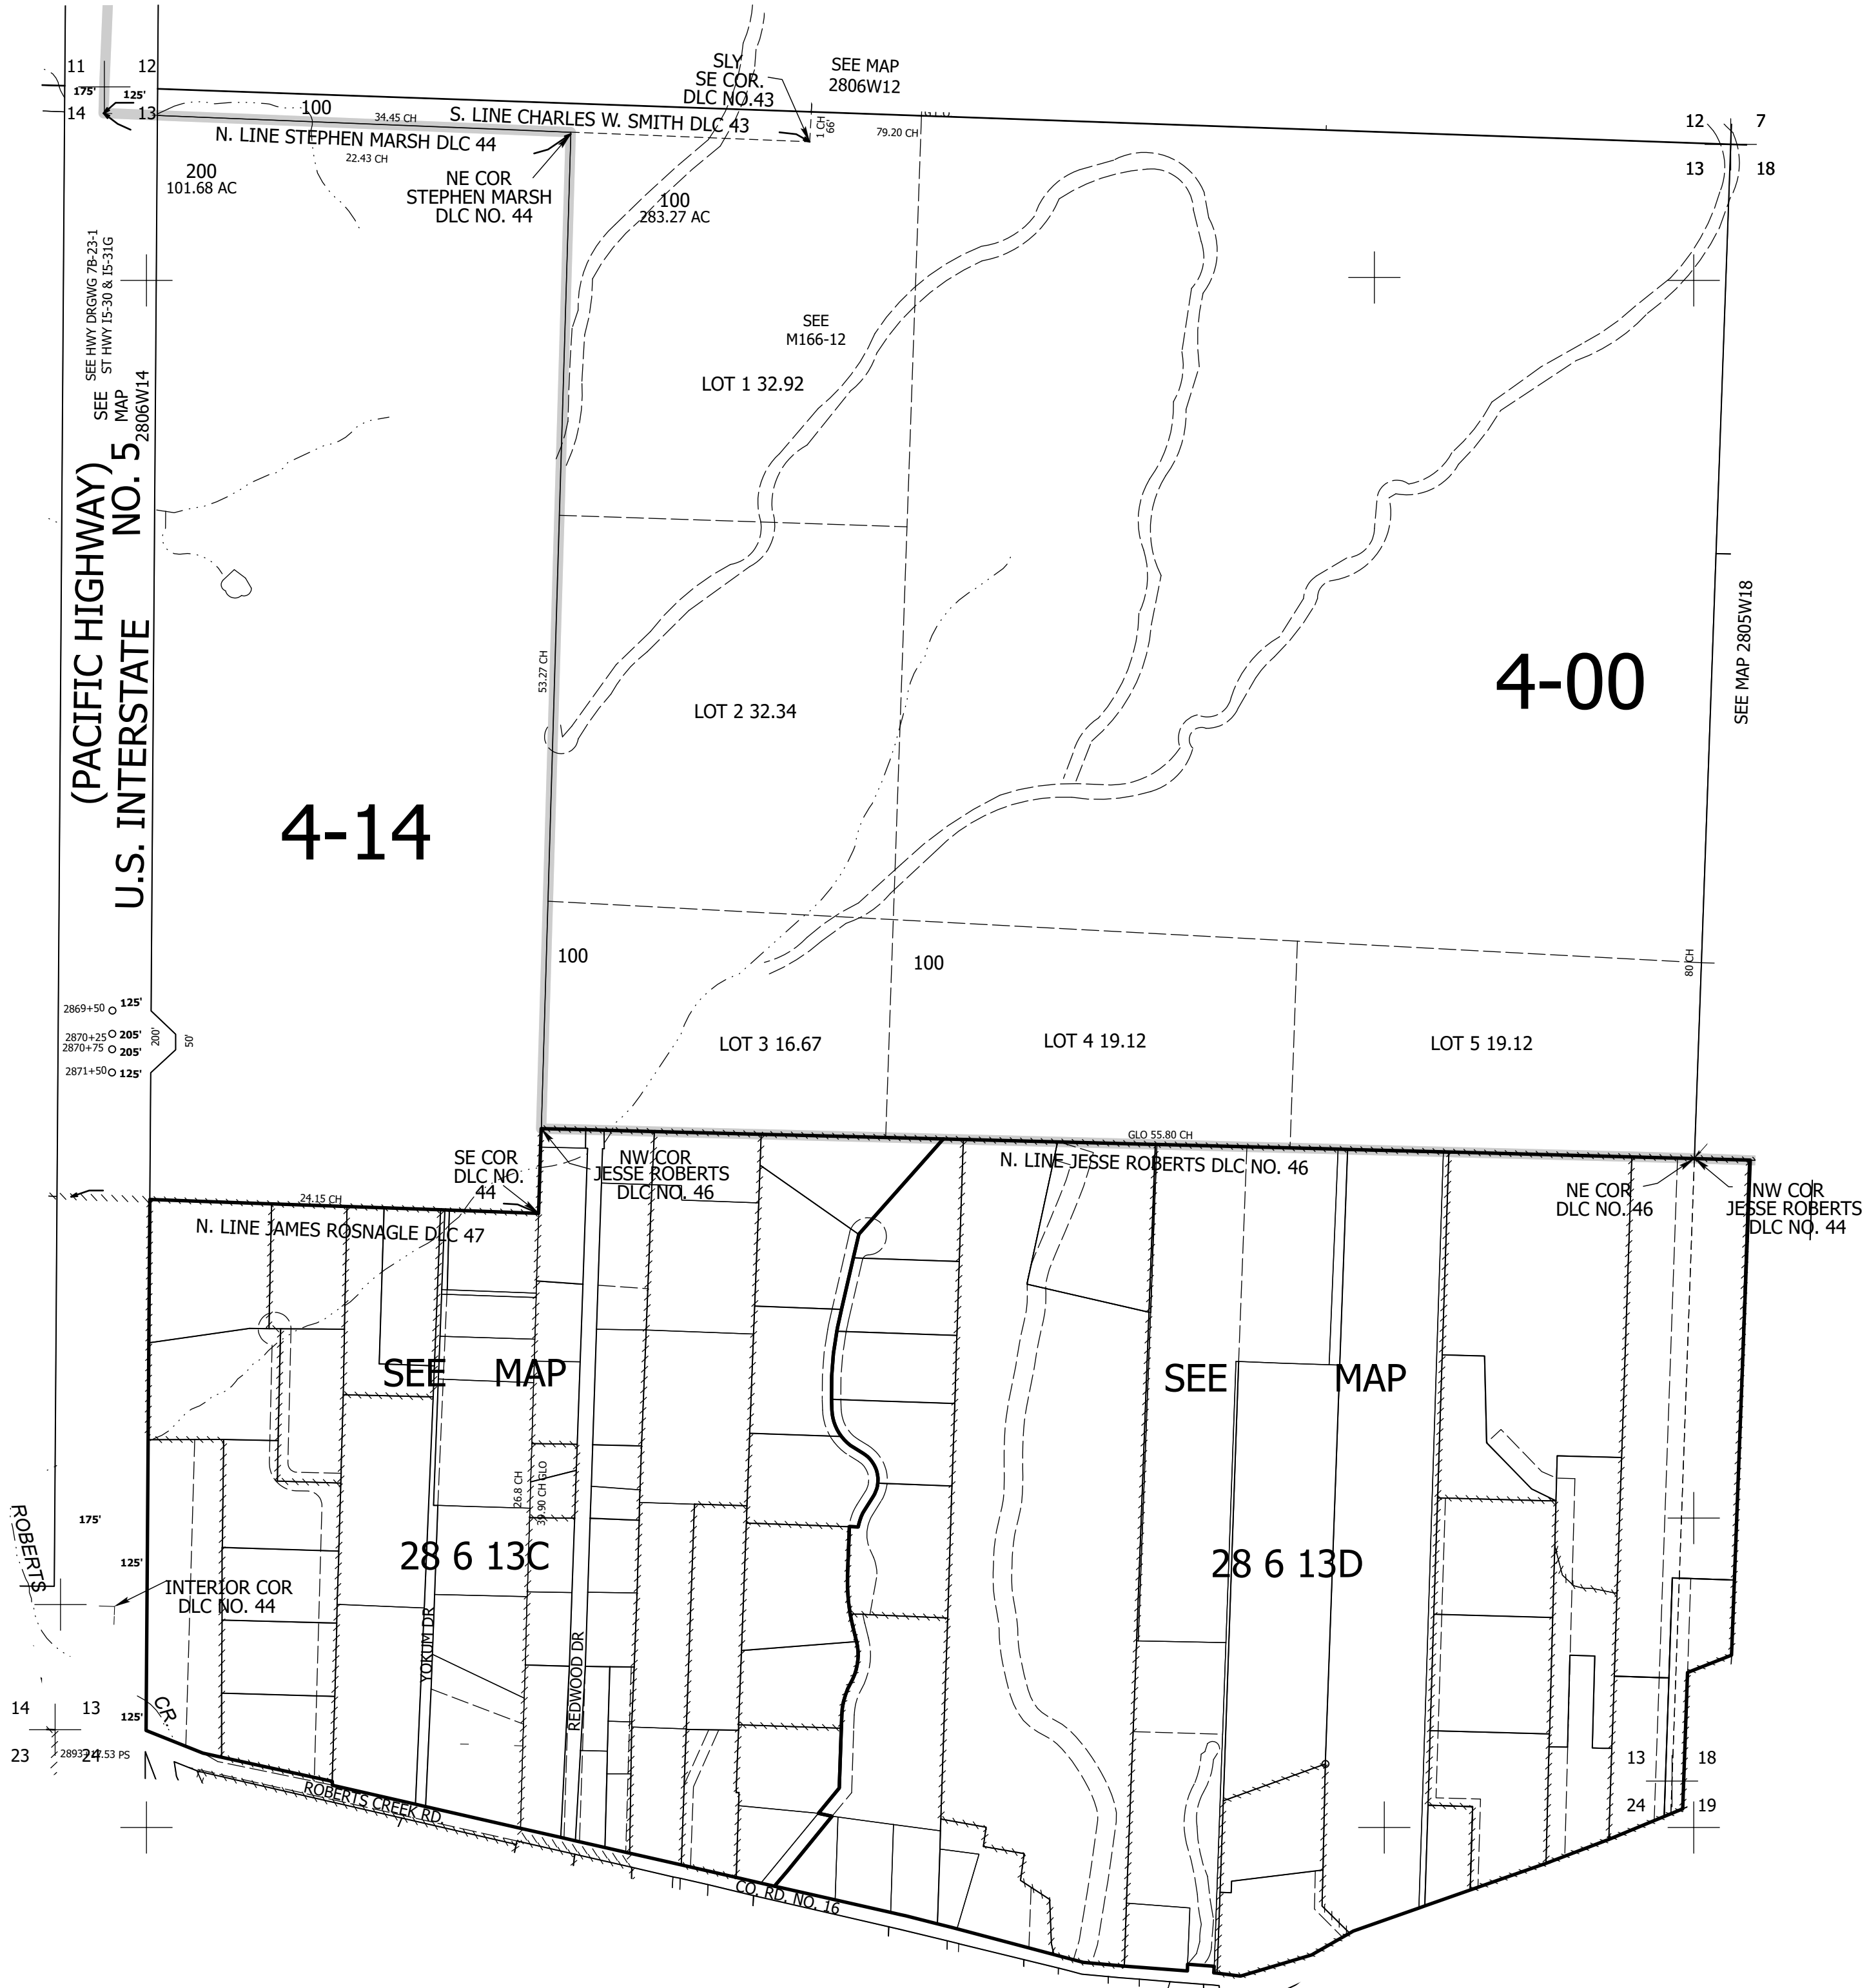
11 12
14 13
175'
125'
100
34.45 CH
S. LINE CHARLES W. SMITH DLC 43
N. LINE STEPHEN MARSH DLC 44
22.43 CH
SLY SE COR. DLC NO.43
SEE MAP 2806W12
1 CH 66'
79.20 CH
12 7
13 18
200
101.68 AC
NE COR STEPHEN MARSH DLC NO. 44
100
283.27 AC
SEE HWY DRGWG 7B-23-1 ST HWY 15-30 & 15-31G
SEE MAP 2806W14
(PACIFIC HIGHWAY) NO. 5
U.S. INTERSTATE
SEE M166-12
LOT 1 32.92
53.27 CH
LOT 2 32.34
4-00
SEE MAP 2805W18
4-14
100
100
80 CH
2869+50 125'
2870+25 205'
2870+75 205'
2871+50 125'
200'
50'
LOT 3 16.67
LOT 4 19.12
LOT 5 19.12
GLO 55.80 CH
SE COR DLC NO. 44
NW COR JESSE ROBERTS DLC NO. 46
N. LINE JESSE ROBERTS DLC NO. 46
NE COR DLC NO. 46
NW COR JESSE ROBERTS DLC NO. 44
24.15 CH
N. LINE JAMES ROSNAGLE DLC 47
SEE MAP
SEE MAP
26.8 CH
39.90 CH GLO
28 6 13C
28 6 13D
ROBERTS
175'
125'
INTERIOR COR DLC NO. 44
YOKUM DR
REDWOOD DR
14 13
23 24
125'
CR.
2893+12.53 PS
ROBERTS CREEK RD.
CO. RD. NO. 16
13 18
24 19